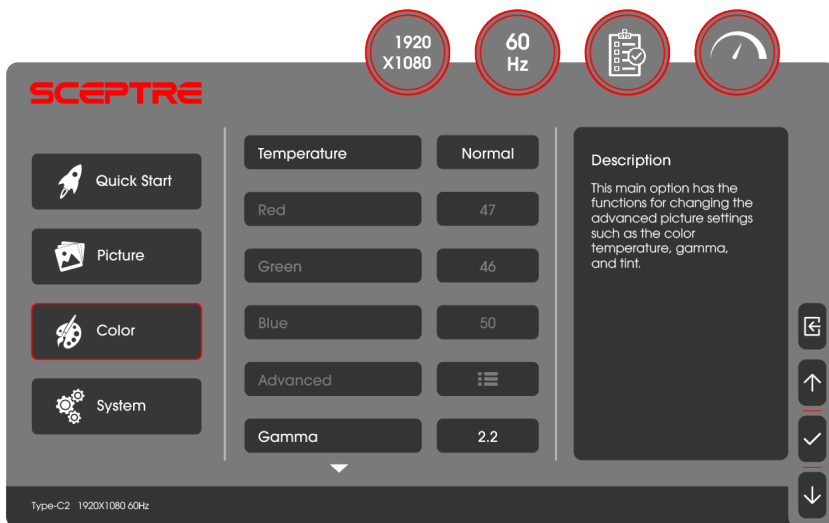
1920
X1080

60
Hz

SCEPTRE

Quick Start

Picture

Color

System

| Temperature | Normal |
|---|---|
| Red | 47 |
| Green | 46 |
| Blue | 50 |
| Advanced | |
| Gamma | 2.2 |

Description

This main option has the functions for changing the advanced picture settings such as the color temperature, gamma, and tint.

Type-C2 1920X1080 60Hz